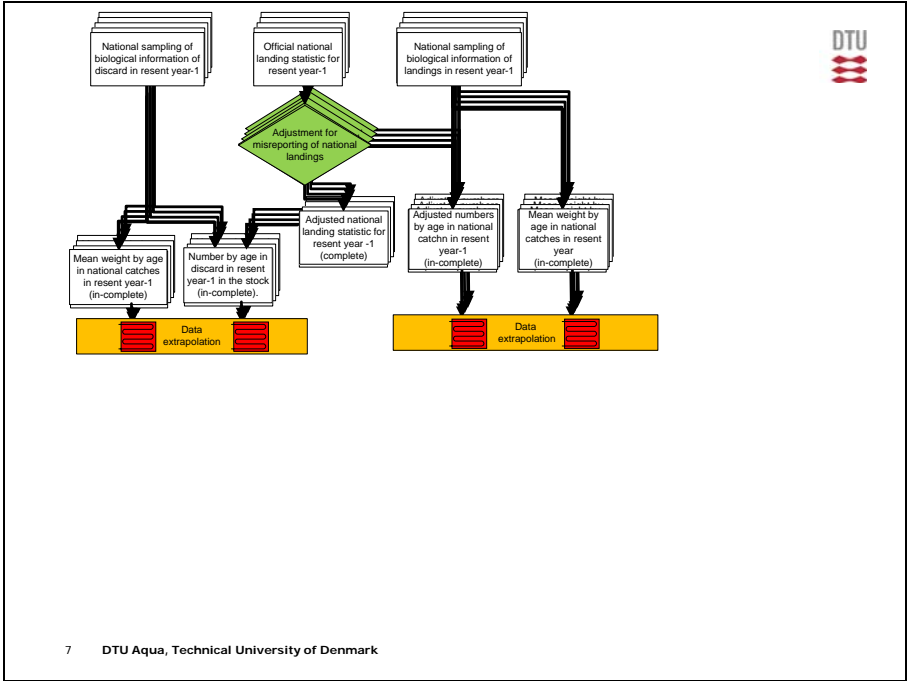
National sampling of biological information of discard in resent year-1

Official national landing statistic for resent year-1

National sampling of biological information of landings in resent year-1

DTU

Adjustment for misreporting of national landings

Adjusted national landing statistic for resent year -1 (complete)

Adjusted numbers by age in national catchn in resent year-1 (in-complete)

Mean weight by age in national catches in resent year (in-complete)

Mean weight by age in national catches in resent year-1 (in-complete)

Number by age in discard in resent year-1 in the stock (in-complete).

Data extrapolation

Data extrapolation

7 DTU Aqua, Technical University of Denmark